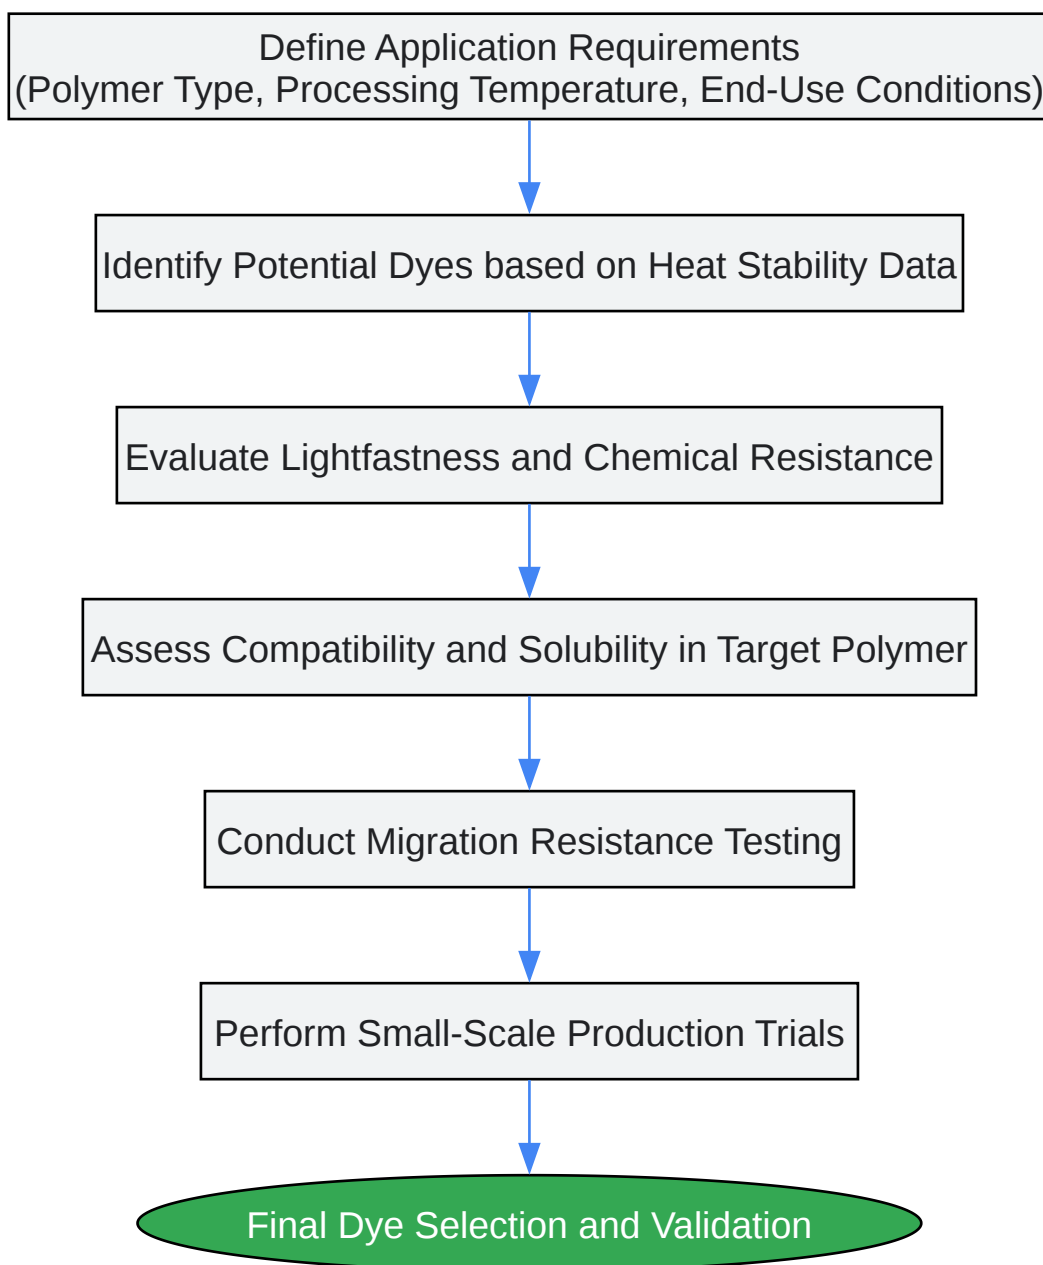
Define Application Requirements
(Polymer Type, Processing Temperature, End-Use Conditions)

Identify Potential Dyes based on Heat Stability Data

Evaluate Lightfastness and Chemical Resistance

Assess Compatibility and Solubility in Target Polymer

Conduct Migration Resistance Testing

Perform Small-Scale Production Trials

Final Dye Selection and Validation